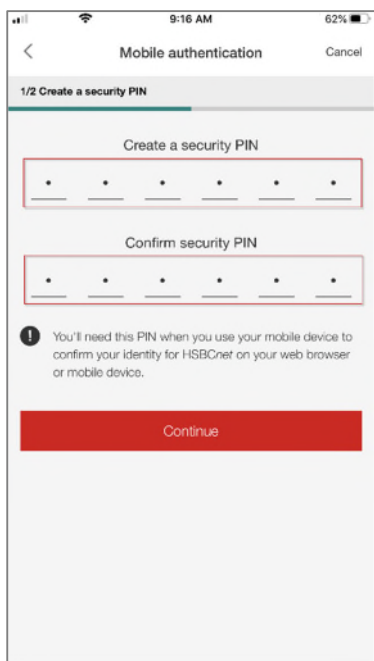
9:16 AM
62%

<
Mobile authentication
Cancel

1/2 Create a security PIN

Create a security PIN

• • • • • •

Confirm security PIN

• • • • • •

You'll need this PIN when you use your mobile device to confirm your identity for HSBCnet on your web browser or mobile device.

Continue